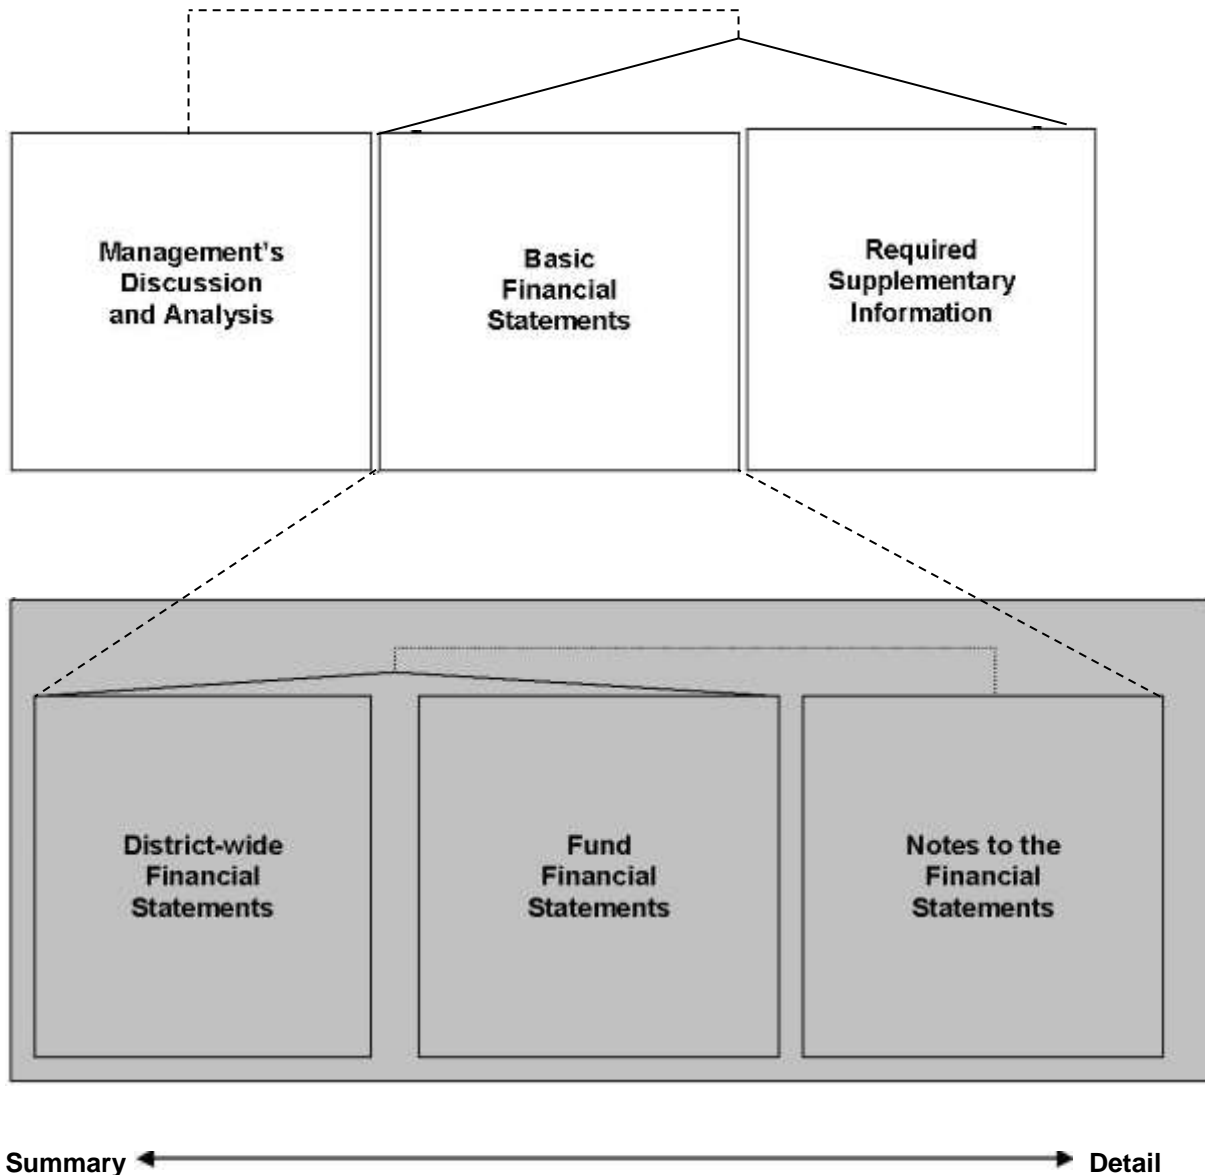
Management's Discussion and Analysis

Basic Financial Statements

Required Supplementary Information

District-wide Financial Statements

Fund Financial Statements

Notes to the Financial Statements

Summary

Detail